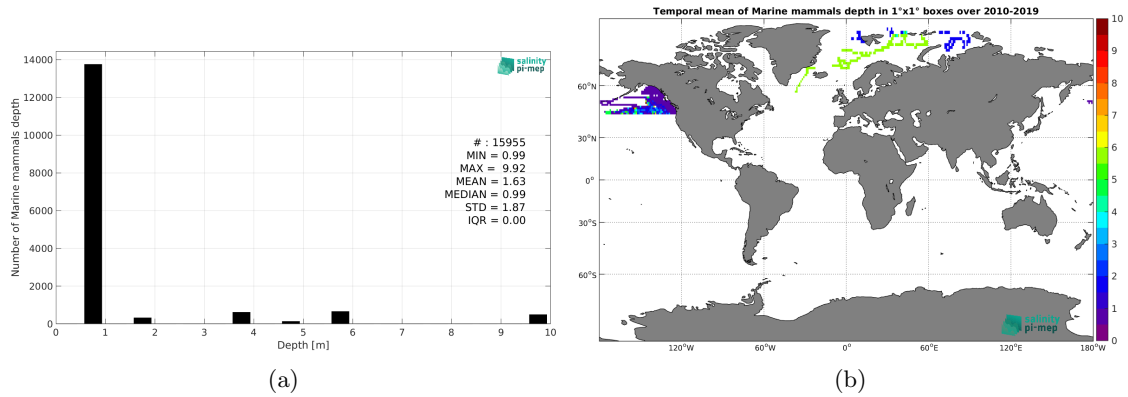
salinity pi-mep

# : 15955
MIN = 0.99
MAX = 9.92
MEAN = 1.63
MEDIAN = 0.99
STD = 1.87
IQR = 0.00

Number of Marine mammals depth

14000
12000
10000
8000
6000
4000
2000
0

0 1 2 3 4 5 6 7 8 9 10

Depth [m]

(a)

Temporal mean of Marine mammals depth in 1°x1° boxes over 2010-2019

60°N
30°N
0°
30°S
60°S

120°W 60°W 0° 60°E 120°E 180°W

10
9
8
7
6
5
4
3
2
1
0

salinity pi-mep

(b)